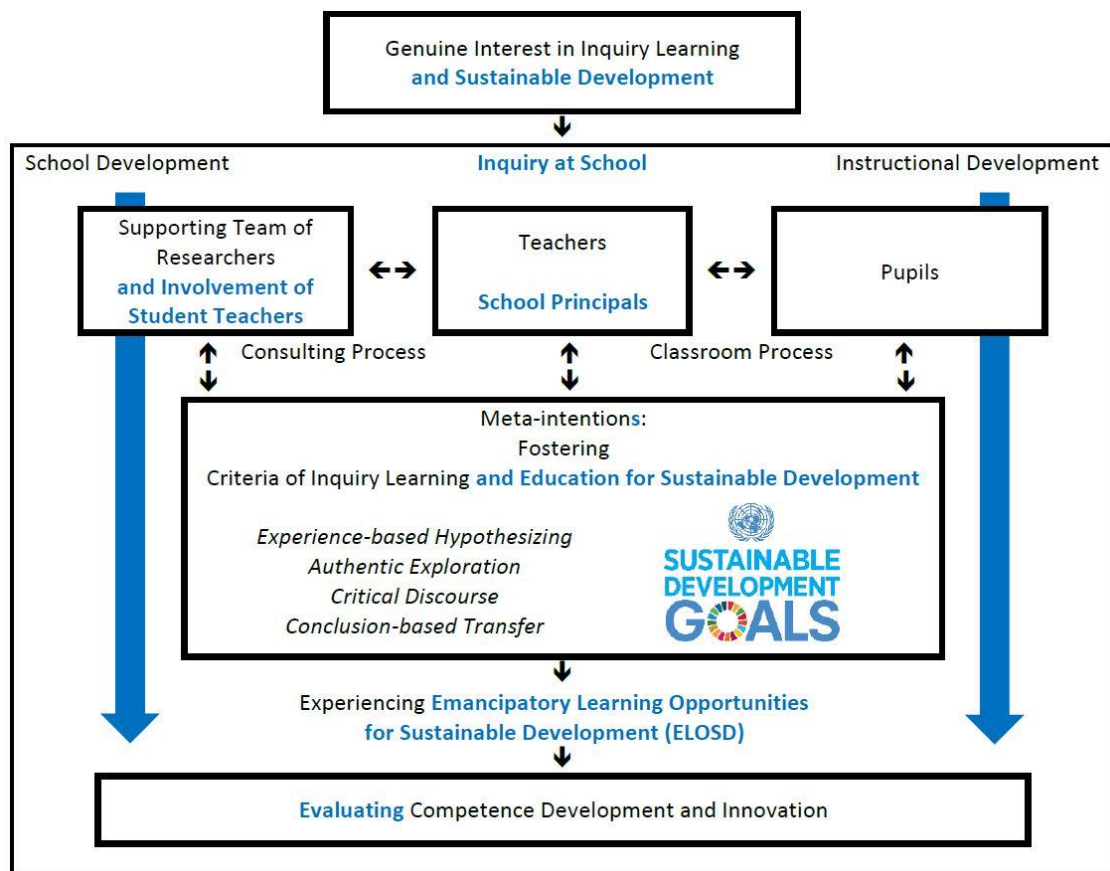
Genuine Interest in Inquiry Learning and Sustainable Development

School Development

Inquiry at School

Instructional Development

Supporting Team of Researchers and Involvement of Student Teachers

Teachers

School Principals

Pupils

Consulting Process

Classroom Process

Meta-intentions:
Fostering
Criteria of Inquiry Learning and Education for Sustainable Development

Experience-based Hypothesizing
Authentic Exploration
Critical Discourse
Conclusion-based Transfer

SUSTAINABLE DEVELOPMENT GOALS

Experiencing Emancipatory Learning Opportunities for Sustainable Development (ELOSD)

Evaluating Competence Development and Innovation